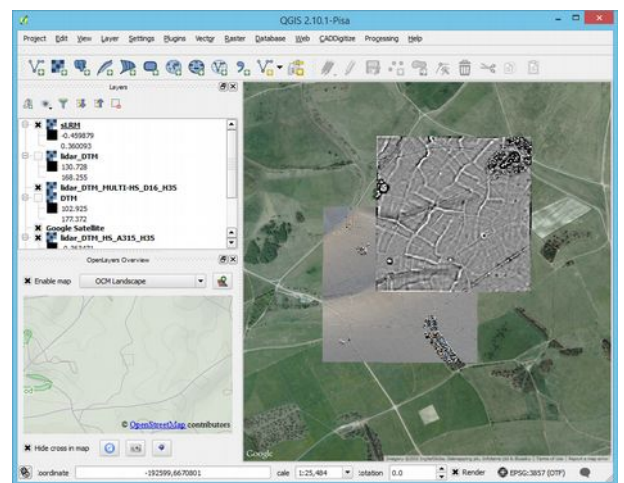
QGIS 2.10.1-Pisa

Project Edit View Layer Settings Plugins Vector Raster Database Web CADDigitize Processing Help

Layers

slRM
-0.459879
0.360093
lidar_DTM
130.728
168.255
lidar_DTM_MULTI-HS_D16_H35
DTM
102.925
177.372
Google Satellite
lidar_DTM_HS_A315_H35
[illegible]

OpenLayers Overview

Enable map
OCM Landscape

© OpenStreetMap contributors

Hide cross in map

Google

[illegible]

oordinate -192599,6670801 cale 1:25,484 otation 0.0 Render EPSG:3857 (OTF)